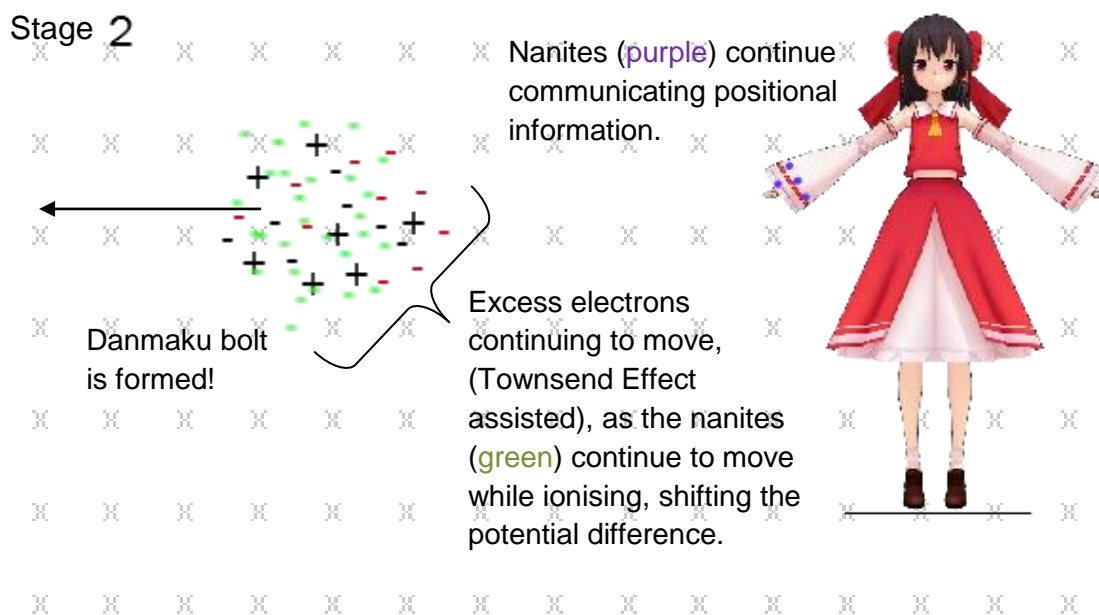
Stage 2

Nanites (purple) continue communicating positional information.

Danmaku bolt is formed!

Excess electrons continuing to move, (Townsend Effect assisted), as the nanites (green) continue to move while ionising, shifting the potential difference.